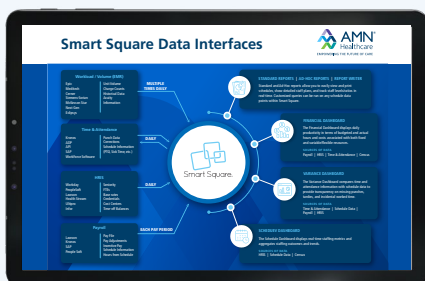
Smart Square Data Interfaces

AMN Healthcare
EMPOWERING THE FUTURE OF CARE

Workload / Volume (EMR)

Epic
Meditech
Cerner
Allscripts
Other

Unit Volume
Charge Events
Patient Acuity
Staffing
Information

MULTIPLE TIMES DAILY

Time & Attendance

Kronos
API
UKG
Workforce Software

Punch Data
Schedule Information
(PTO, Sick Time etc.)

DAILY

HRIS

Workday
PeopleSoft
Lawson
Oracle
UKG

Security
FTEs
Base rates
Credentials
Cost Centers
Time off Balances

DAILY

Payroll

Lawson
Kronos
ADP
People Soft

Pay File
Pay Adjustments
Scheduling Information
Hours from Schedule

EACH PAY PERIOD

Smart Square.

STANDARD REPORTS | AD HOC REPORTS | REPORT WRITER

FINANCIAL DASHBOARD

VARIANCE DASHBOARD

SCHEDULE DASHBOARD

The Schedule Dashboard displays real time staffing metrics and aggregates staffing outcomes and trends.

HRIS | Schedule Data | Census